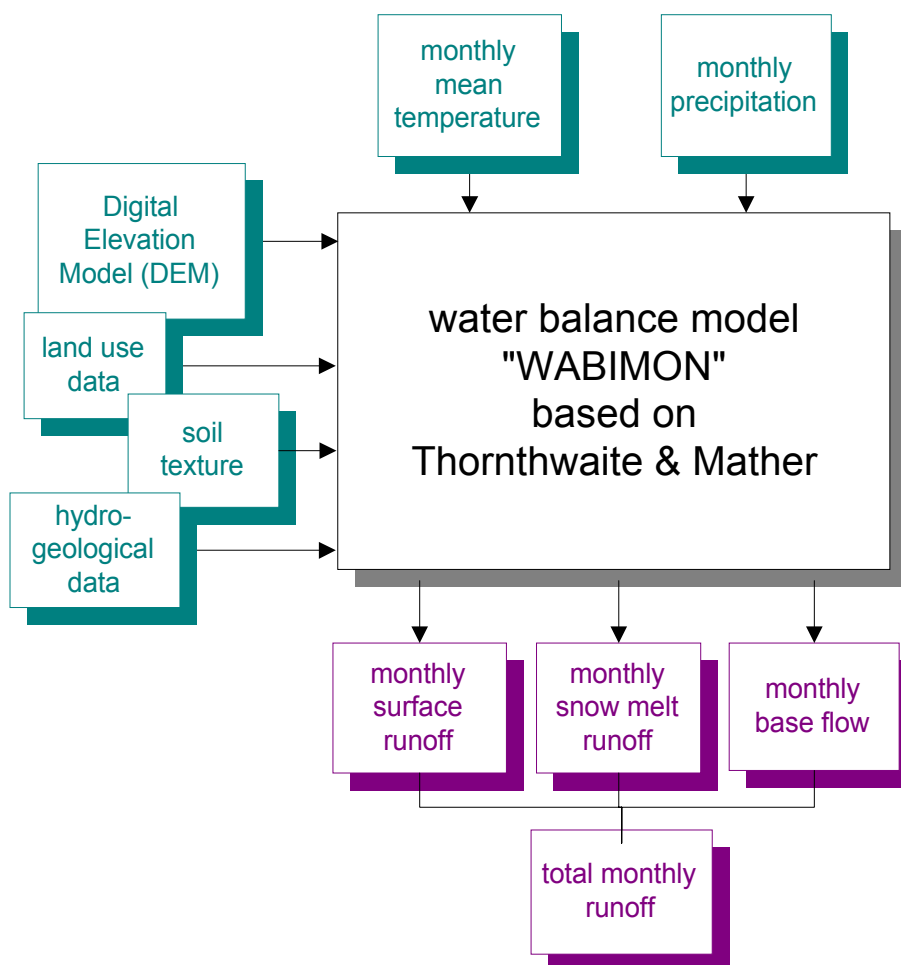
monthly mean temperature

monthly precipitation

Digital Elevation Model (DEM)

land use data

soil texture

hydrogeological data

water balance model "WABIMON" based on Thornthwaite & Mather

monthly surface runoff

monthly snow melt runoff

monthly base flow

total monthly runoff